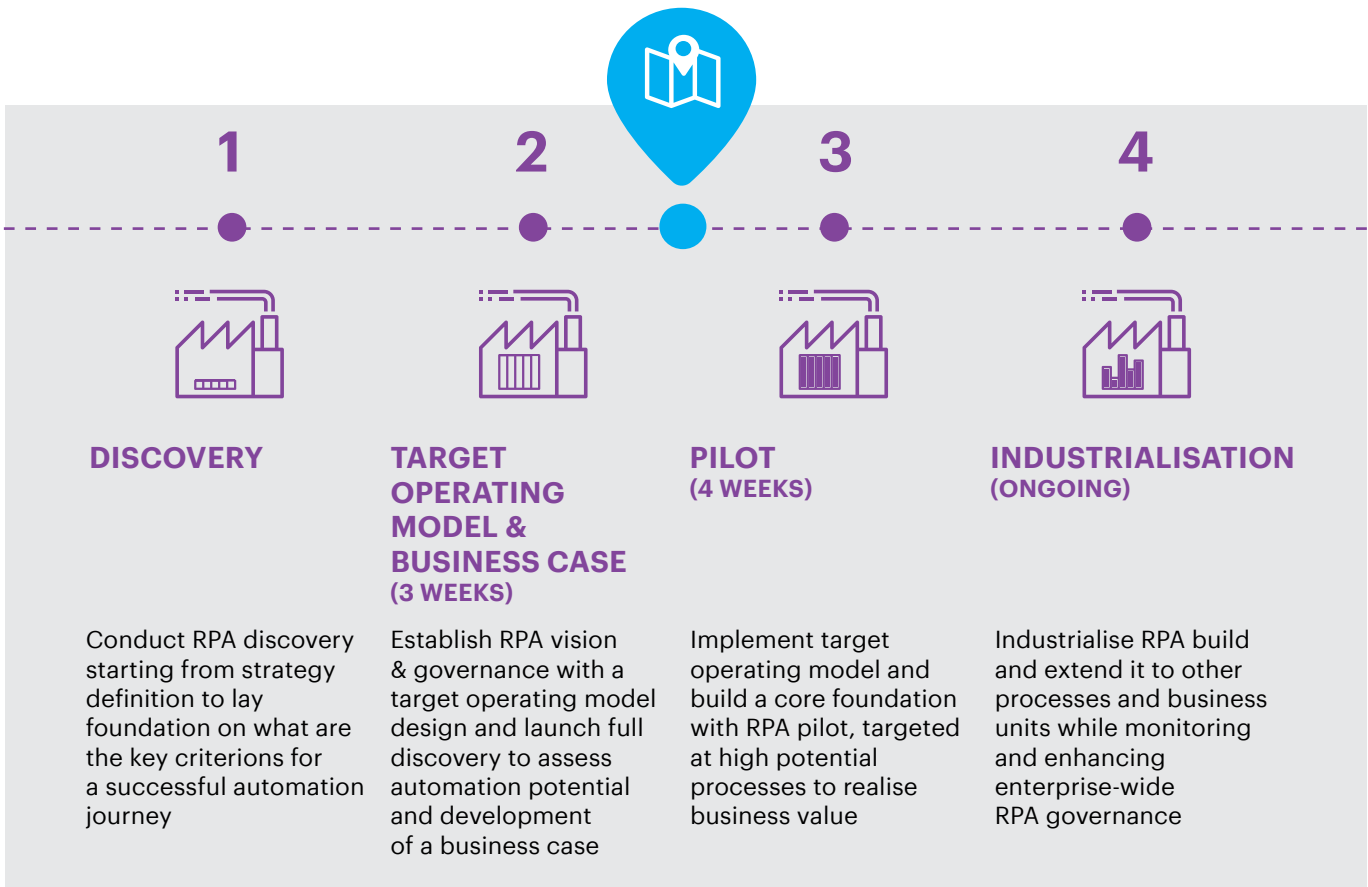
1

DISCOVERY

Conduct RPA discovery starting from strategy definition to lay foundation on what are the key criterions for a successful automation journey

2

TARGET OPERATING MODEL & BUSINESS CASE
(3 WEEKS)

Establish RPA vision & governance with a target operating model design and launch full discovery to assess automation potential and development of a business case

3

PILOT
(4 WEEKS)

Implement target operating model and build a core foundation with RPA pilot, targeted at high potential processes to realise business value

4

INDUSTRIALISATION
(ONGOING)

Industrialise RPA build and extend it to other processes and business units while monitoring and enhancing enterprise-wide RPA governance